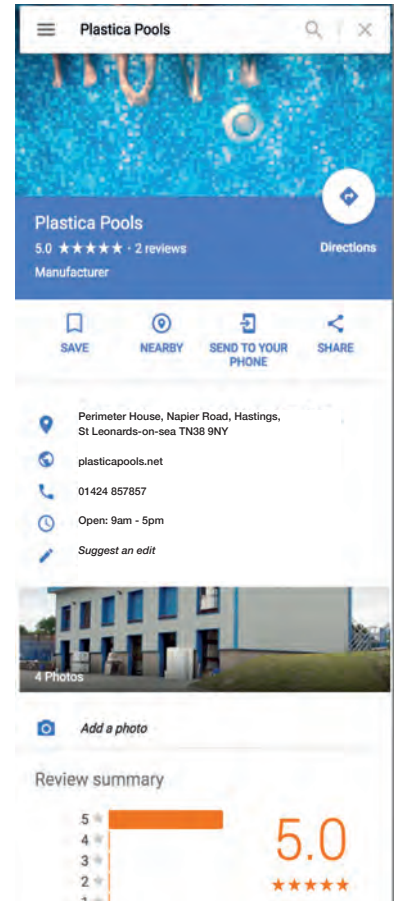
Plastica Pools

Plastica Pools
5.0 ★★★★★ · 2 reviews
Manufacturer

Directions

SAVE
NEARBY
SEND TO YOUR PHONE
SHARE

Perimeter House, Napier Road, Hastings, St Leonards-on-sea TN38 9NY

plasticapools.net

01424 857857

Open: 9am - 5pm

Suggest an edit

4 Photos

Add a photo

Review summary

5
4
3
2
1

5.0
★★★★★